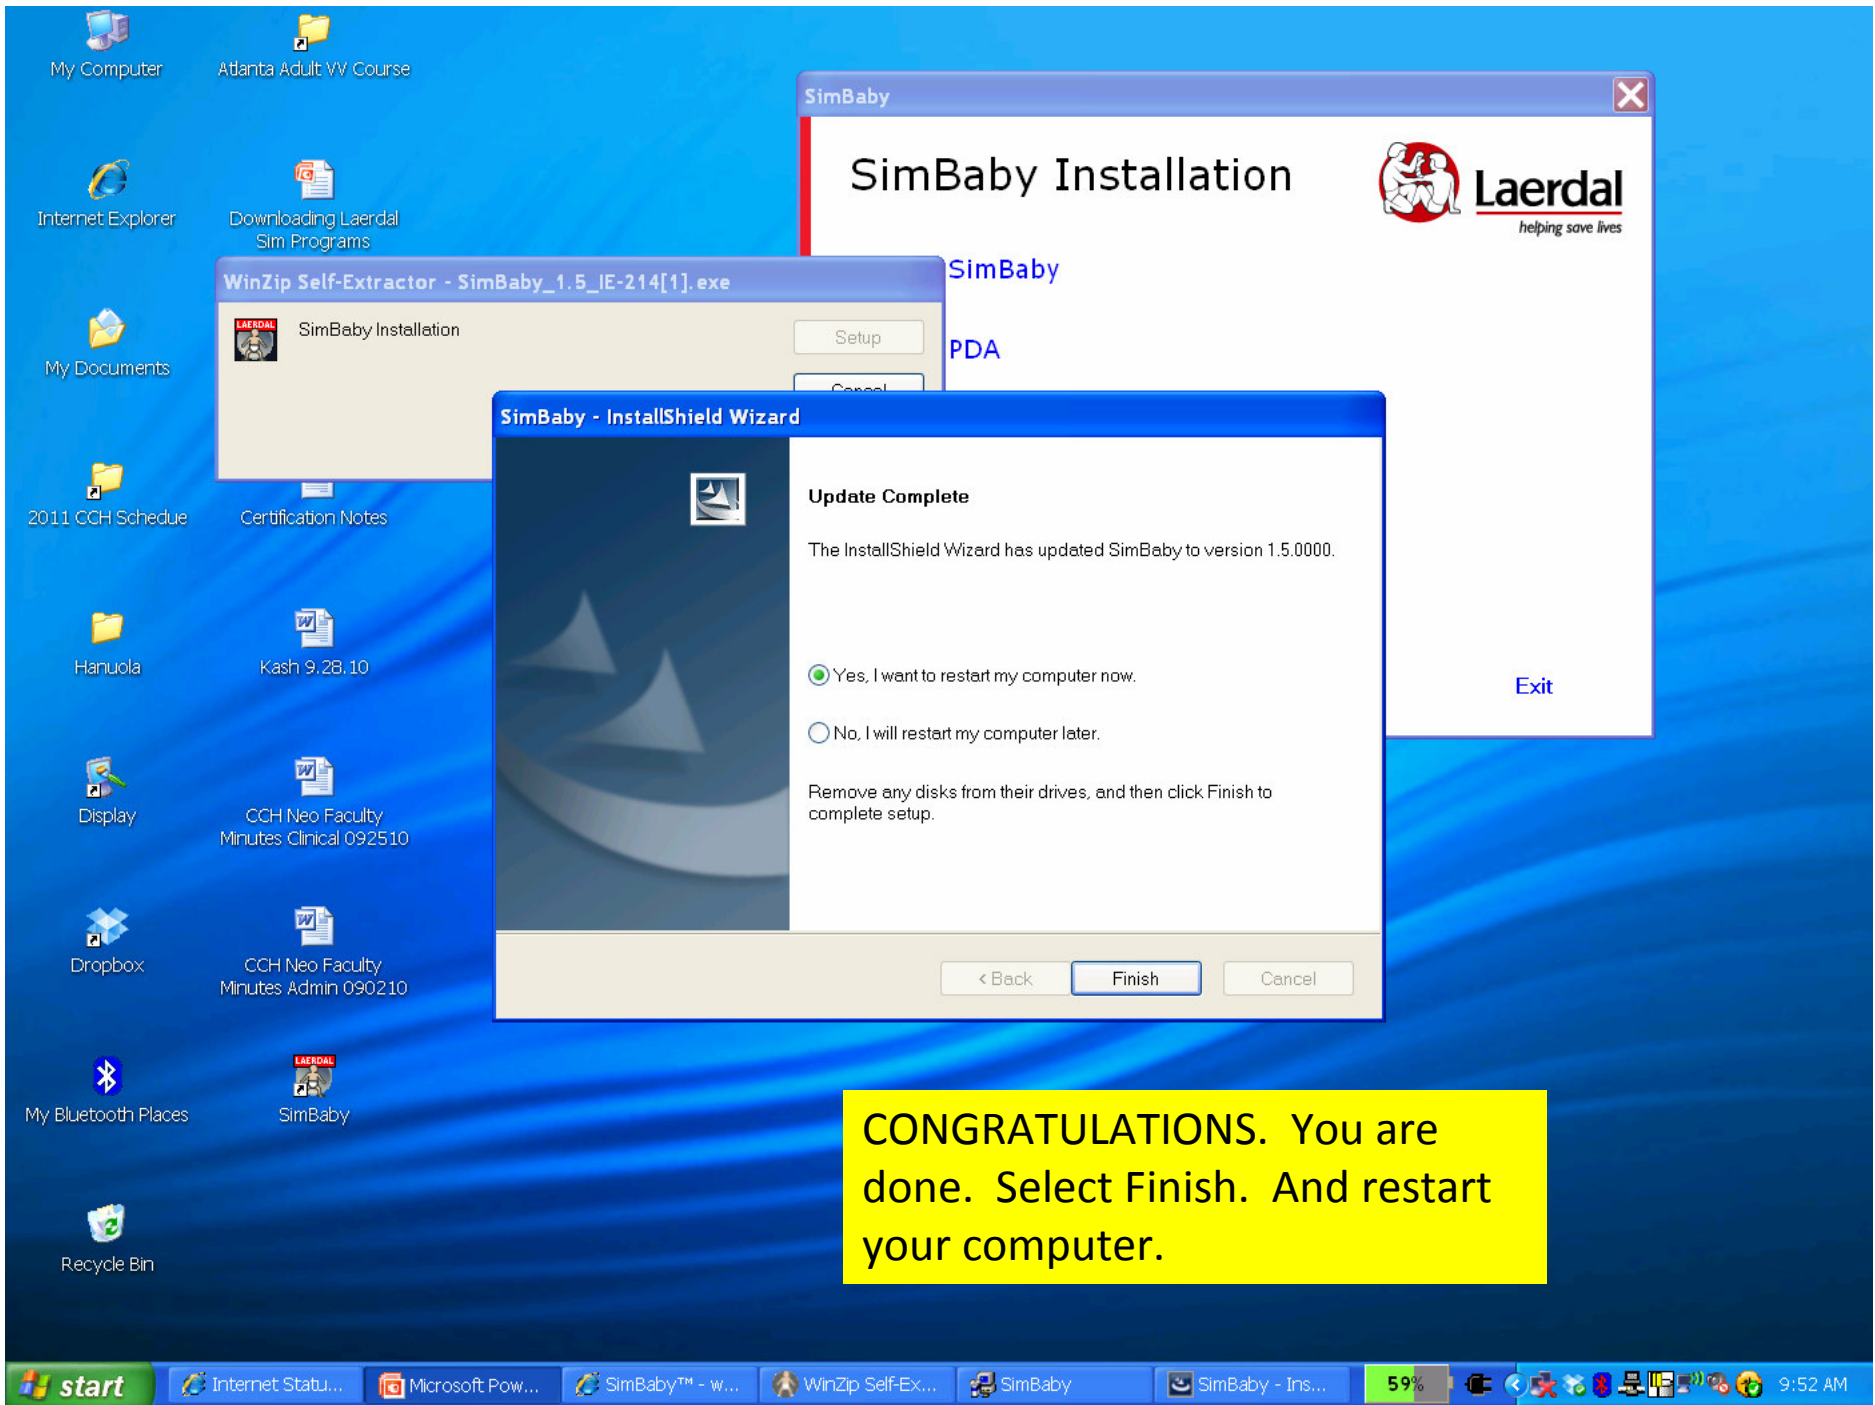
My Computer

Atlanta Adult VV Course

Internet Explorer

Downloading Laerdal Sim Programs

My Documents

2011 CCH Schedule

Certification Notes

Hanuola

Kash 9.28.10

Display

CCH Neo Faculty Minutes Clinical 092510

Dropbox

CCH Neo Faculty Minutes Admin 090210

My Bluetooth Places

SimBaby

Recycle Bin

SimBaby

SimBaby Installation

Laerdal
helping save lives

SimBaby

PDA

Exit

WinZip Self-Extractor - SimBaby_1.5_IE-214[1].exe

SimBaby Installation

Setup

Cancel

SimBaby - InstallShield Wizard

Update Complete

The InstallShield Wizard has updated SimBaby to version 1.5.0000.

Yes, I want to restart my computer now.

No, I will restart my computer later.

Remove any disks from their drives, and then click Finish to complete setup.

< Back

Finish

Cancel

CONGRATULATIONS. You are done. Select Finish. And restart your computer.

start

Internet Statu...

Microsoft Pow...

SimBaby™ - w...

WinZip Self-Ex...

SimBaby

SimBaby - Ins...

59%

9:52 AM